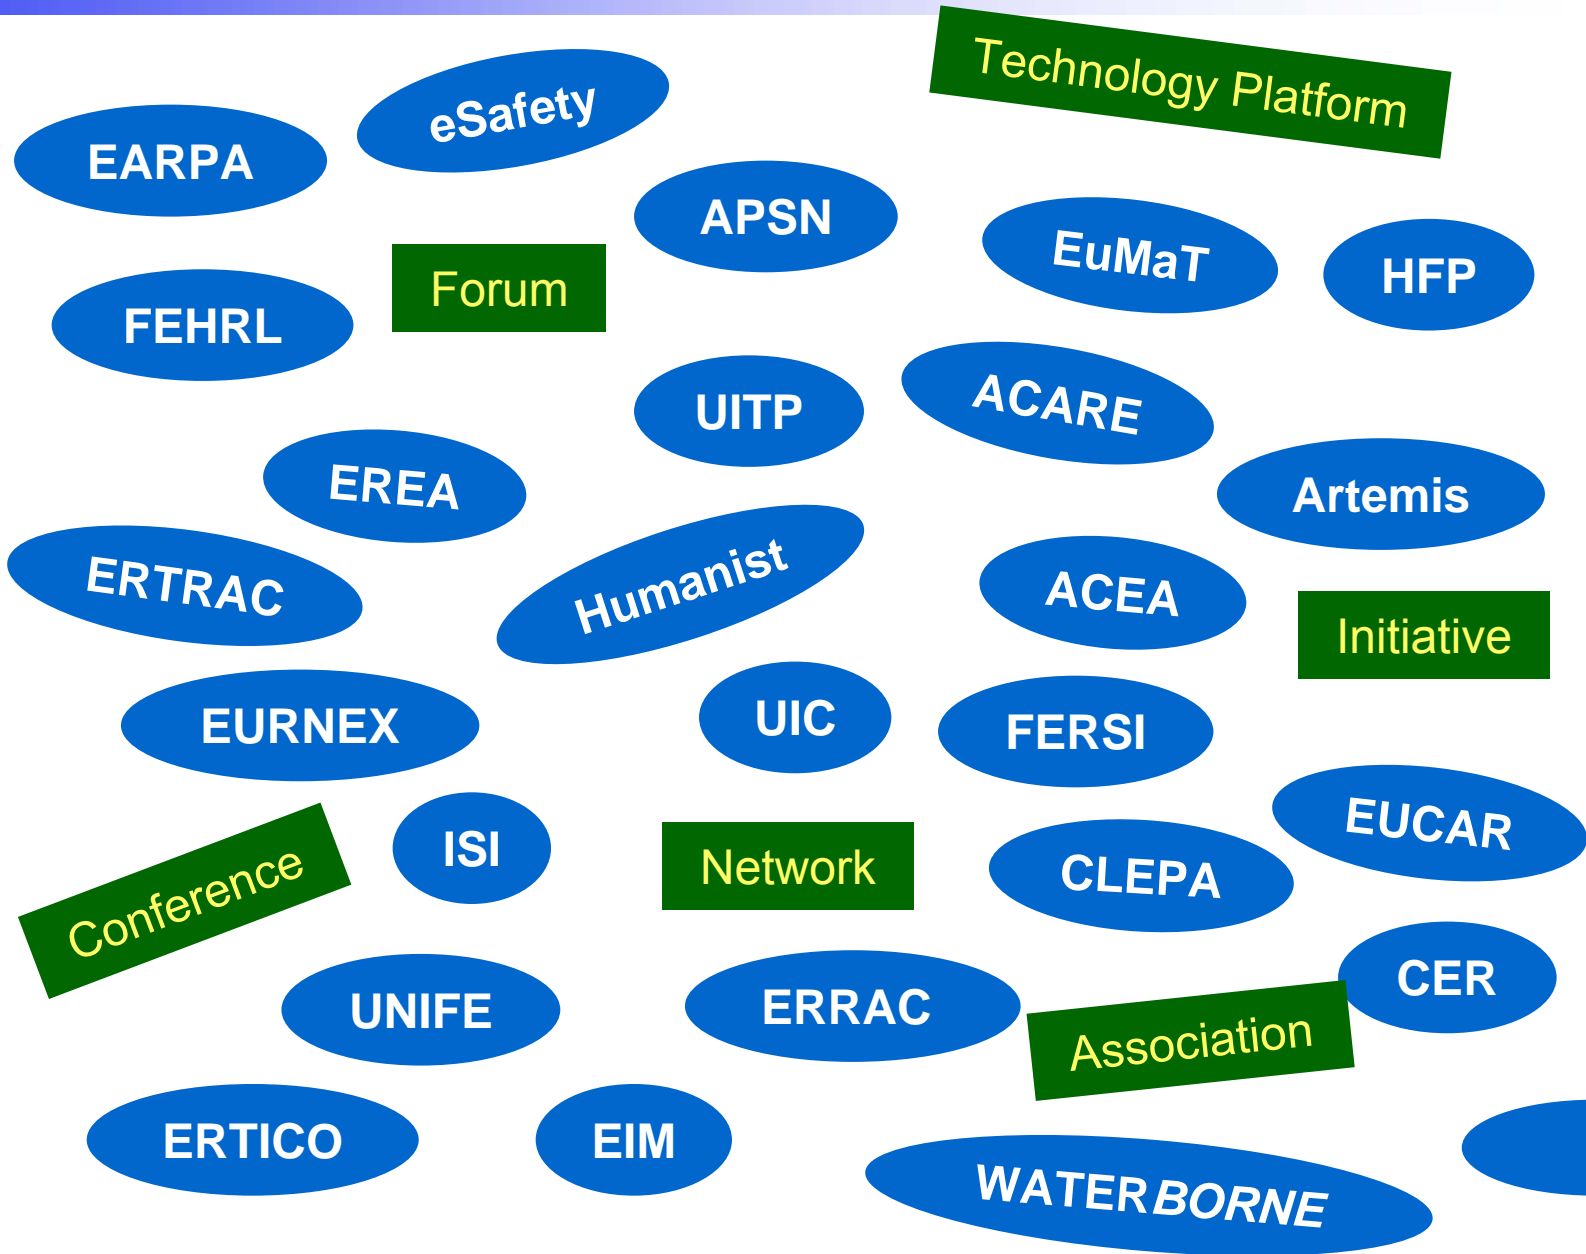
eSafety

Technology Platform

EARPA

APSN

EuMaT

HFP

Forum

FEHRL

UITP

ACARE

EREA

Artemis

ERTRAC

Humanist

ACEA

Initiative

EURNEX

UIC

FERSI

EUCAR

ISI

Network

CLEPA

Conference

CER

UNIFE

ERRAC

Association

ERTICO

EIM

WATERBORNE